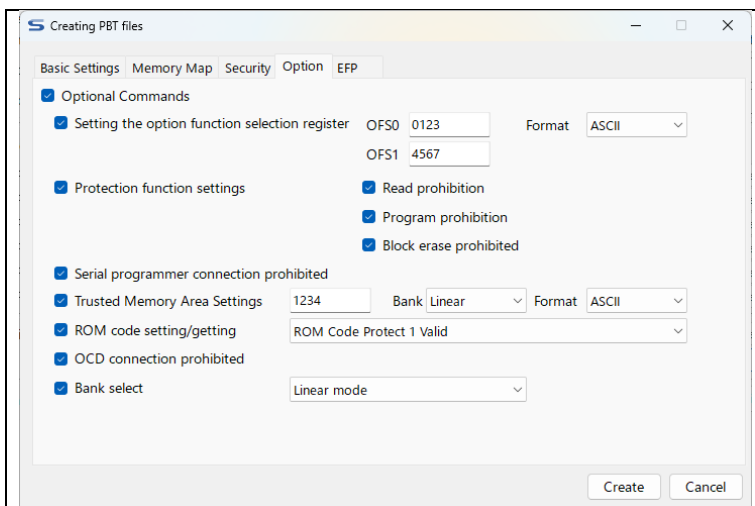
Creating PBT files

Basic Settings | Memory Map | Security | Option | EFP

Optional Commands

Setting the option function selection register OFS0 0123 Format ASCII

OFS1 4567

Protection function settings

Read prohibition

Program prohibition

Block erase prohibited

Serial programmer connection prohibited

Trusted Memory Area Settings 1234 Bank Linear Format ASCII

ROM code setting/getting ROM Code Protect 1 Valid

OCD connection prohibited

Bank select Linear mode

Create Cancel